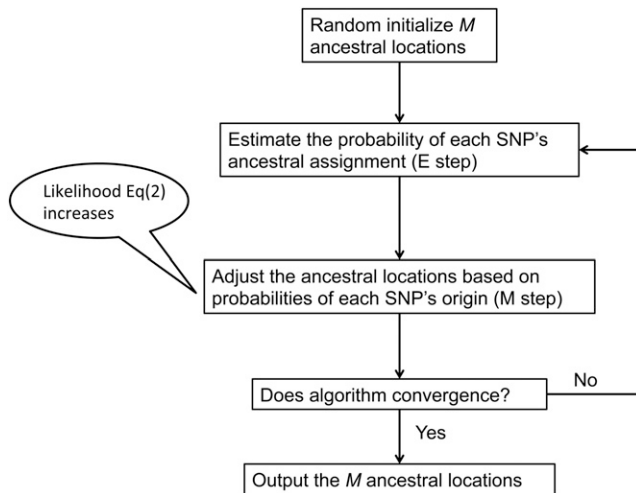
Random initialize $M$ ancestral locations

Estimate the probability of each SNP's ancestral assignment (E step)

Likelihood Eq(2) increases

Adjust the ancestral locations based on probabilities of each SNP's origin (M step)

Does algorithm convergence?

No

Yes

Output the $M$ ancestral locations